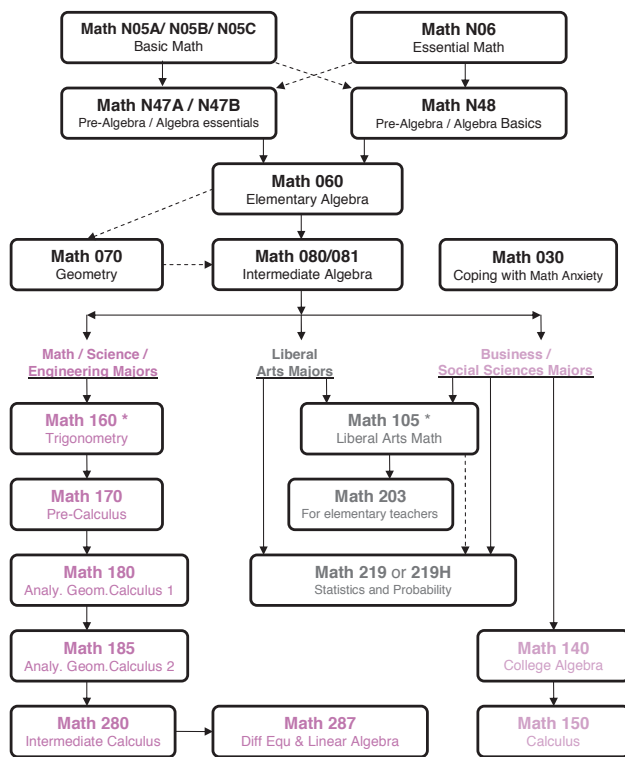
Math N05A/ N05B/ N05C
Basic Math

Math N06
Essential Math

Math N47A / N47B
Pre-Algebra / Algebra essentials

Math N48
Pre-Algebra / Algebra Basics

Math 060
Elementary Algebra

Math 070
Geometry

Math 080/081
Intermediate Algebra

Math 030
Coping with Math Anxiety

Math / Science / Engineering Majors

Liberal Arts Majors

Business / Social Sciences Majors

Math 160 *
Trigonometry

Math 105 *
Liberal Arts Math

Math 170
Pre-Calculus

Math 203
For elementary teachers

Math 180
Analy. Geom.Calculus 1

Math 219 or 219H
Statistics and Probability

Math 185
Analy. Geom.Calculus 2

Math 140
College Algebra

Math 280
Intermediate Calculus

Math 287
Diff Equ & Linear Algebra

Math 150
Calculus